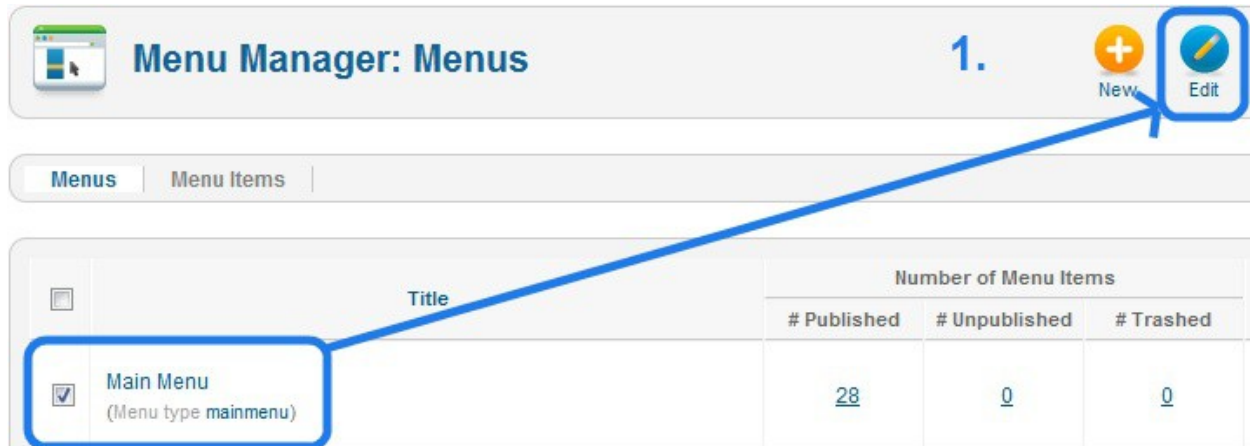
Menu Manager: Menus

1.

New Edit

Menus | Menu Items

| | Title | Number of Menu Items | | |
|---|---|---|---|---|
| | | # Published | # Unpublished | # Trashed |
| ☑ | Main Menu (Menu type mainmenu) | 28 | 0 | 0 |